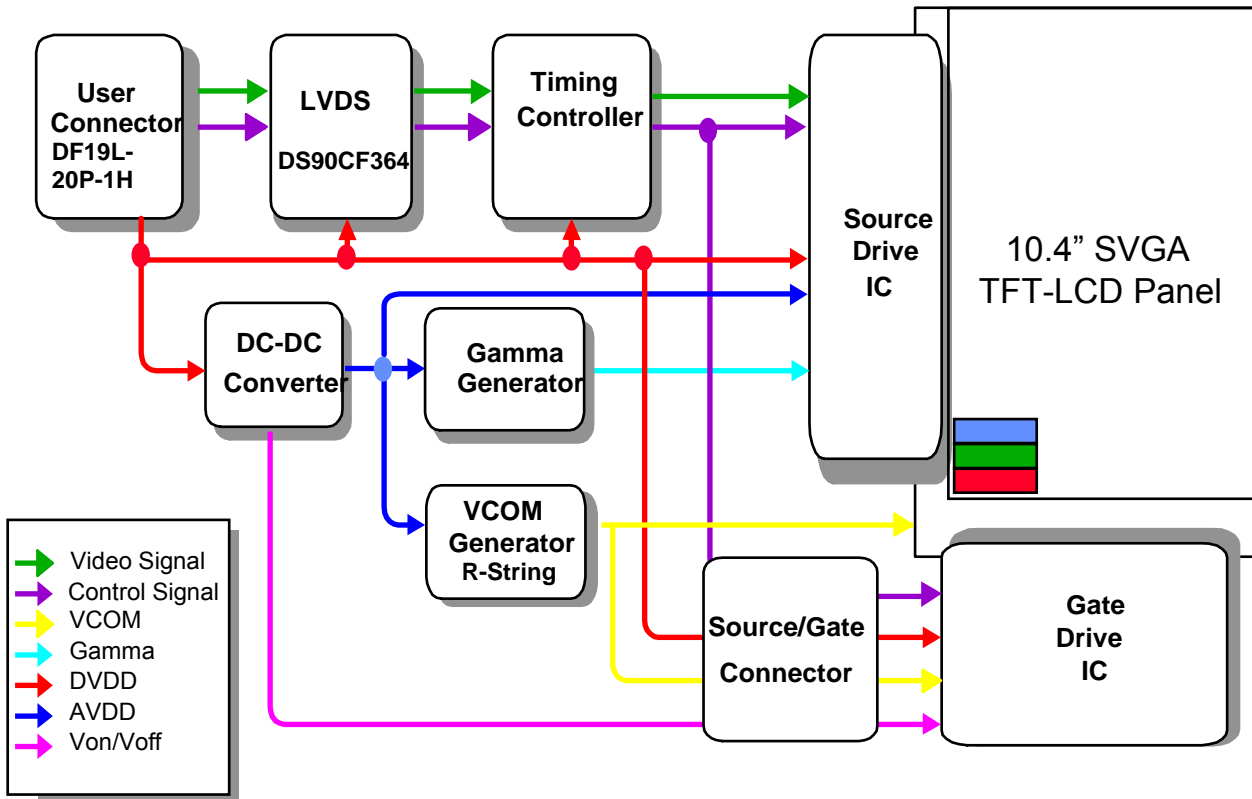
User Connector DF19L-20P-1H

LVDS

DS90CF364

Timing Controller

Source Drive IC

10.4” SVGA TFT-LCD Panel

DC-DC Converter

Gamma Generator

VCOM Generator R-String

Source/Gate Connector

Gate Drive IC

Video Signal
Control Signal
VCOM
Gamma
DVDD
AVDD
Von/Voff